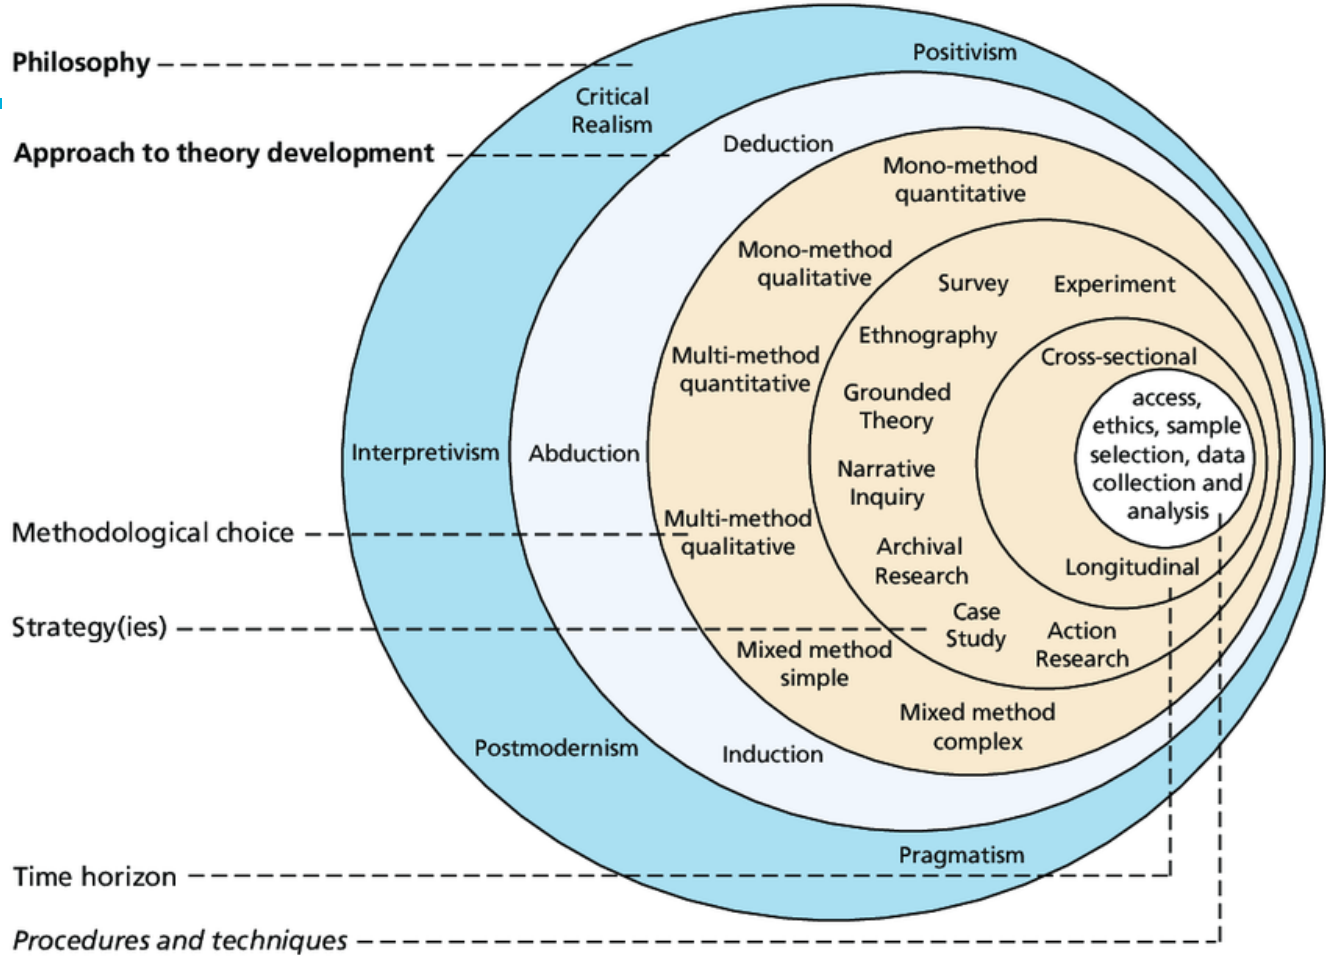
Philosophy
Positivism
Critical Realism
Approach to theory development
Deduction
Mono-method quantitative
Mono-method qualitative
Survey
Experiment
Ethnography
Multi-method quantitative
Cross-sectional
Grounded Theory
access, ethics, sample selection, data collection and analysis
Interpretivism
Abduction
Narrative Inquiry
Methodological choice
Multi-method qualitative
Archival Research
Longitudinal
Strategy(ies)
Case Study
Action Research
Mixed method simple
Mixed method complex
Postmodernism
Induction
Pragmatism
Time horizon
Procedures and techniques